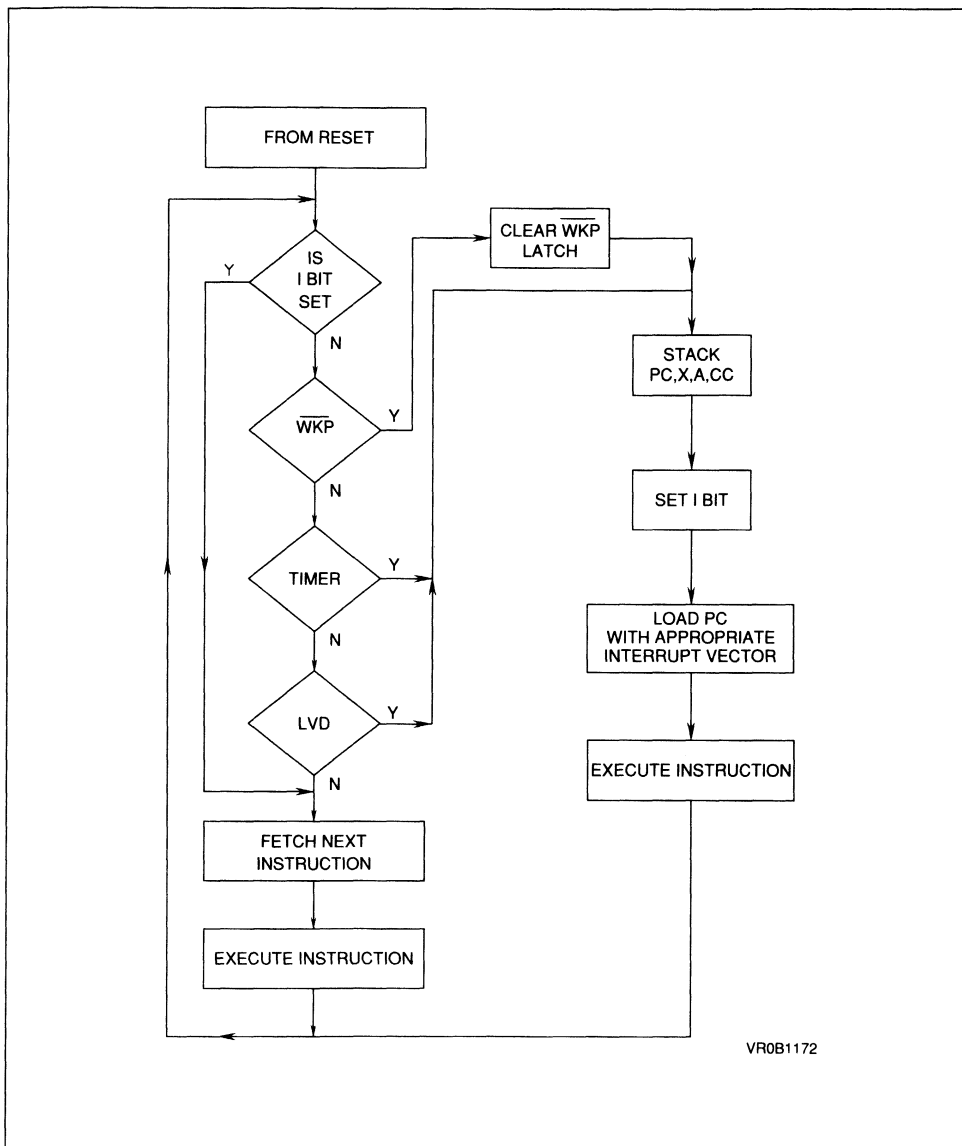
FROM RESET

IS I BIT SET

Y

N

$\overline{WKP}$

Y

N

TIMER

Y

N

LVD

Y

N

FETCH NEXT INSTRUCTION

EXECUTE INSTRUCTION

CLEAR $\overline{WKP}$ LATCH

STACK PC,X,A,CC

SET I BIT

LOAD PC WITH APPROPRIATE INTERRUPT VECTOR

EXECUTE INSTRUCTION

VR0B1172